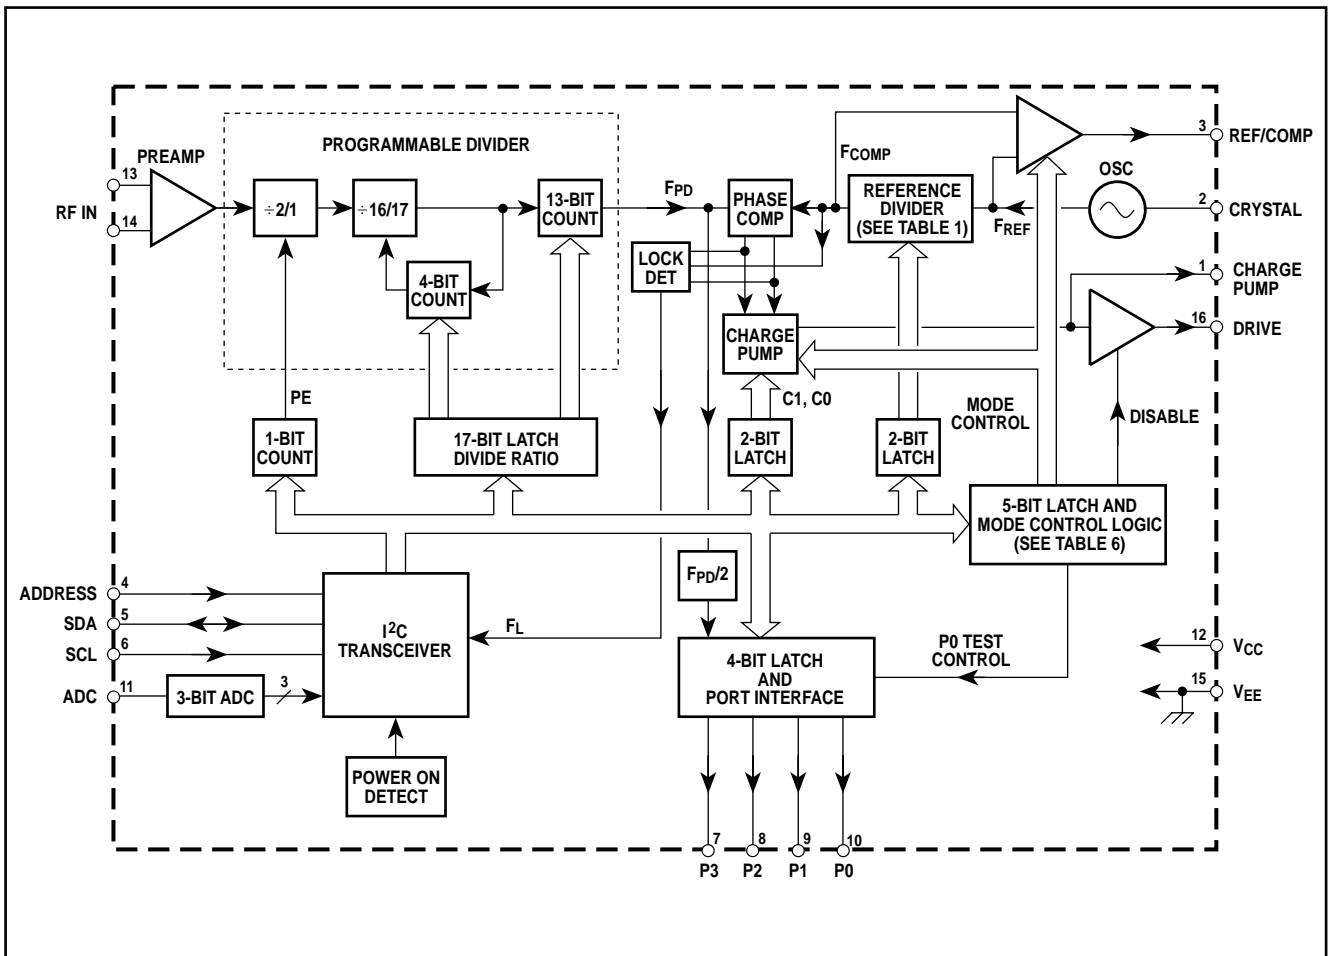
PROGRAMMABLE DIVIDER

PREAMP

13

RF IN

14

÷2/1

÷16/17

4-BIT COUNT

13-BIT COUNT

$F_{PD}$

PHASE COMP

$F_{COMP}$

REFERENCE DIVIDER (SEE TABLE 1)

$F_{REF}$

OSC

3 REF/COMP

2 CRYSTAL

1 CHARGE PUMP

16 DRIVE

LOCK DET

CHARGE PUMP

C1, C0

MODE CONTROL

DISABLE

PE

1-BIT COUNT

17-BIT LATCH DIVIDE RATIO

2-BIT LATCH

2-BIT LATCH

5-BIT LATCH AND MODE CONTROL LOGIC (SEE TABLE 6)

ADDRESS 4

SDA 5

SCL 6

ADC 11

3-BIT ADC

3

$I^2C$ TRANSCEIVER

$F_L$

$F_{PD}/2$

4-BIT LATCH AND PORT INTERFACE

P0 TEST CONTROL

12 $V_{CC}$

15 $V_{EE}$

POWER ON DETECT

7 8 9 10

P3 P2 P1 P0